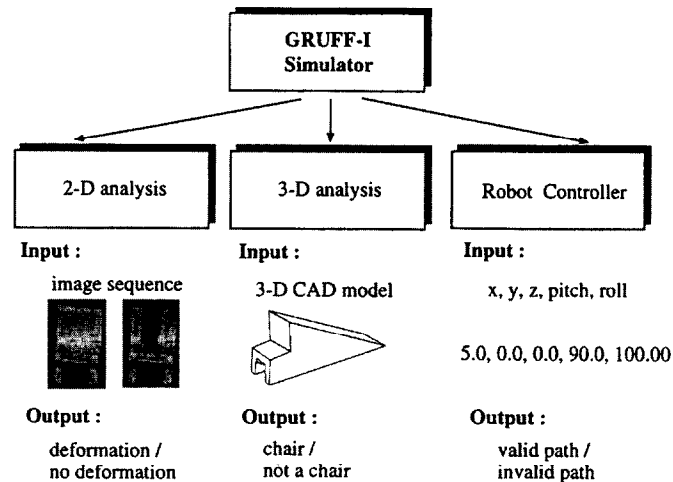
GRUFF-I
Simulator

2-D analysis

Input :

image sequence

Output :

deformation /
no deformation

3-D analysis

Input :

3-D CAD model

Output :

chair /
not a chair

Robot Controller

Input :

x, y, z, pitch, roll

5.0, 0.0, 0.0, 90.0, 100.00

Output :

valid path /
invalid path